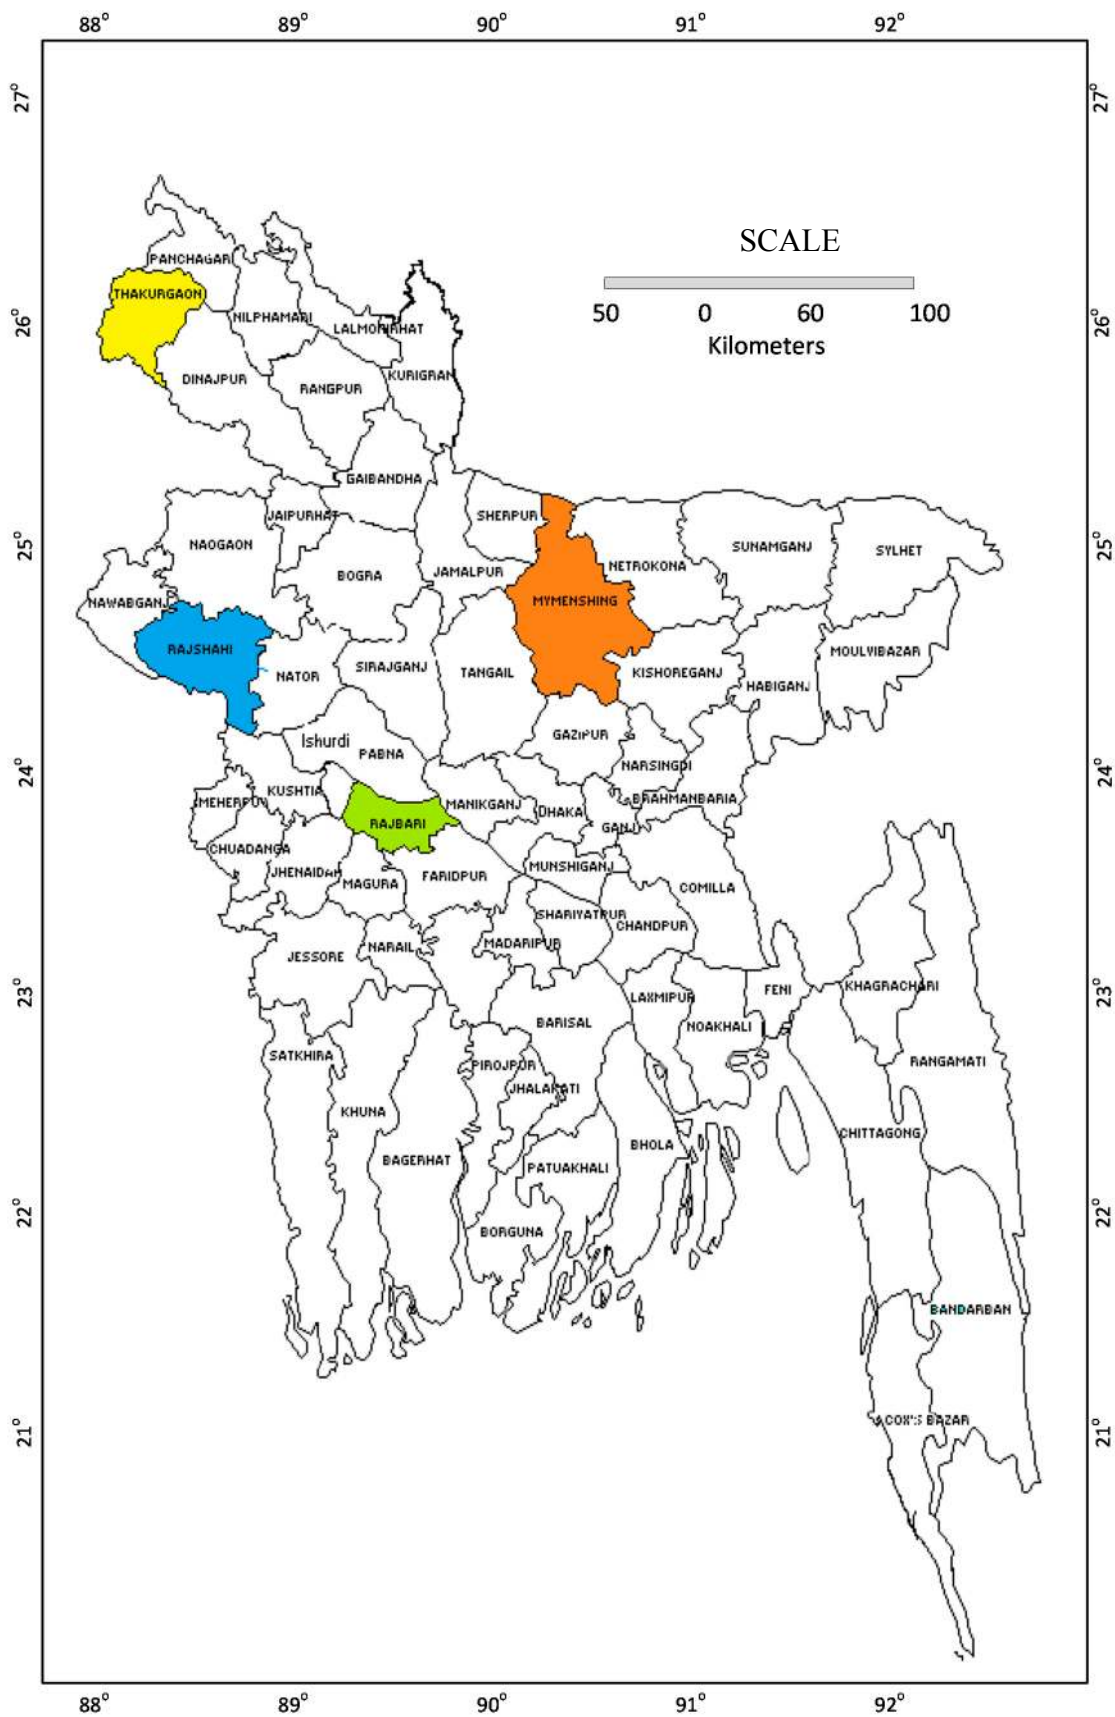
88° 89° 90° 91° 92°

27° 26° 25° 24° 23° 22° 21°

27° 26° 25° 24° 23° 22° 21°

SCALE

50 0 60 100
Kilometers

PANCHAGARH
THAKURGAON
NILPHAMARI
LALMONIRHAT
DINAJPUR
RANGPUR
KURIGRAM
GAIBANDHA
JAIPURHAT
NAOGAON
SHERPUR
SUNAMGANJ
SYLHET
BOGRA
JAMALPUR
NETROKONA
NAWABGANJ
MYMENSHING
RAJSHAHI
NATOR
SIRAJGANJ
TANGAIL
KISHOREGANJ
MOULVIBAZAR
HABIGANJ
Ishurdi
PABNA
GAZIPUR
NARSINGDI
KUSHTIA
MEHERPUR
RAJBARI
MANIKGANJ
DHAKA
BRAHMANBARIA
GANJ
CHUADANGA
JHENAIDAH
MAGURA
FARIDPUR
MUNSHIGANJ
COMILLA
SHARIYATPUR
CHANDPUR
JESSORE
NARAIL
MADARIPUR
FENI
KHAGRACHARI
LAXMIPUR
BARISAL
NOAKHALI
SATKHIRA
PIROJPUR
RANGAMATI
JHALAKATI
KHUNA
BHOLA
CHITTAGONG
BAGERHAT
PATUAKHALI
BORGUNA
BANDARBAN
COX'S BAZAR

88° 89° 90° 91° 92°